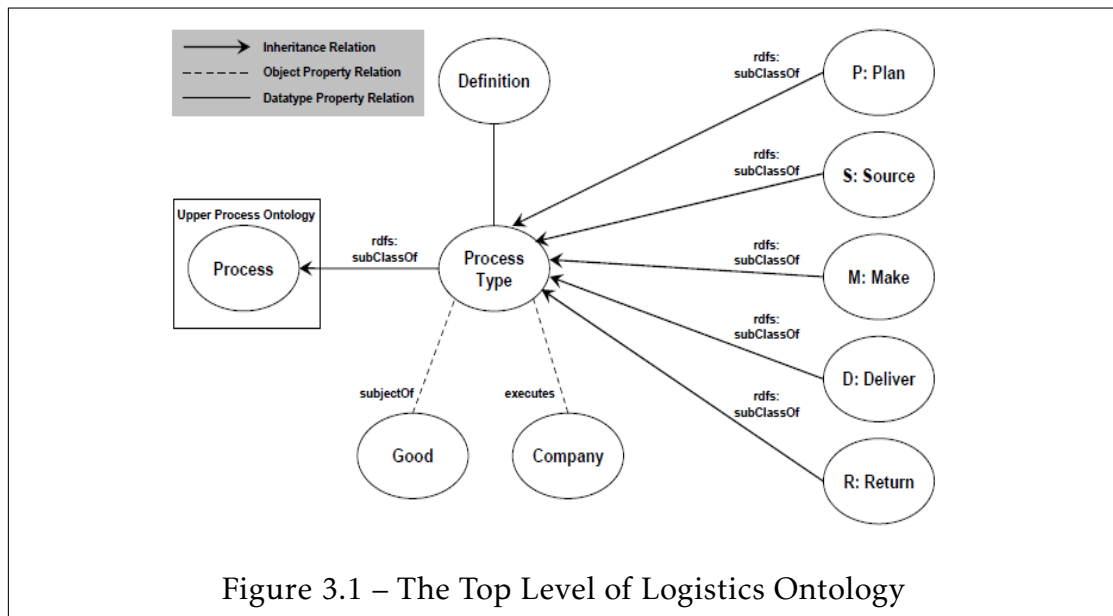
Inheritance Relation
Object Property Relation
Datatype Property Relation

Definition

rdfs: subClassOf
P: Plan

rdfs: subClassOf
S: Source

Upper Process Ontology
Process

rdfs: subClassOf

Process Type

rdfs: subClassOf
M: Make

rdfs: subClassOf
D: Deliver

subjectOf
executes

rdfs: subClassOf

Good
Company

R: Return

Figure 3.1 – The Top Level of Logistics Ontology